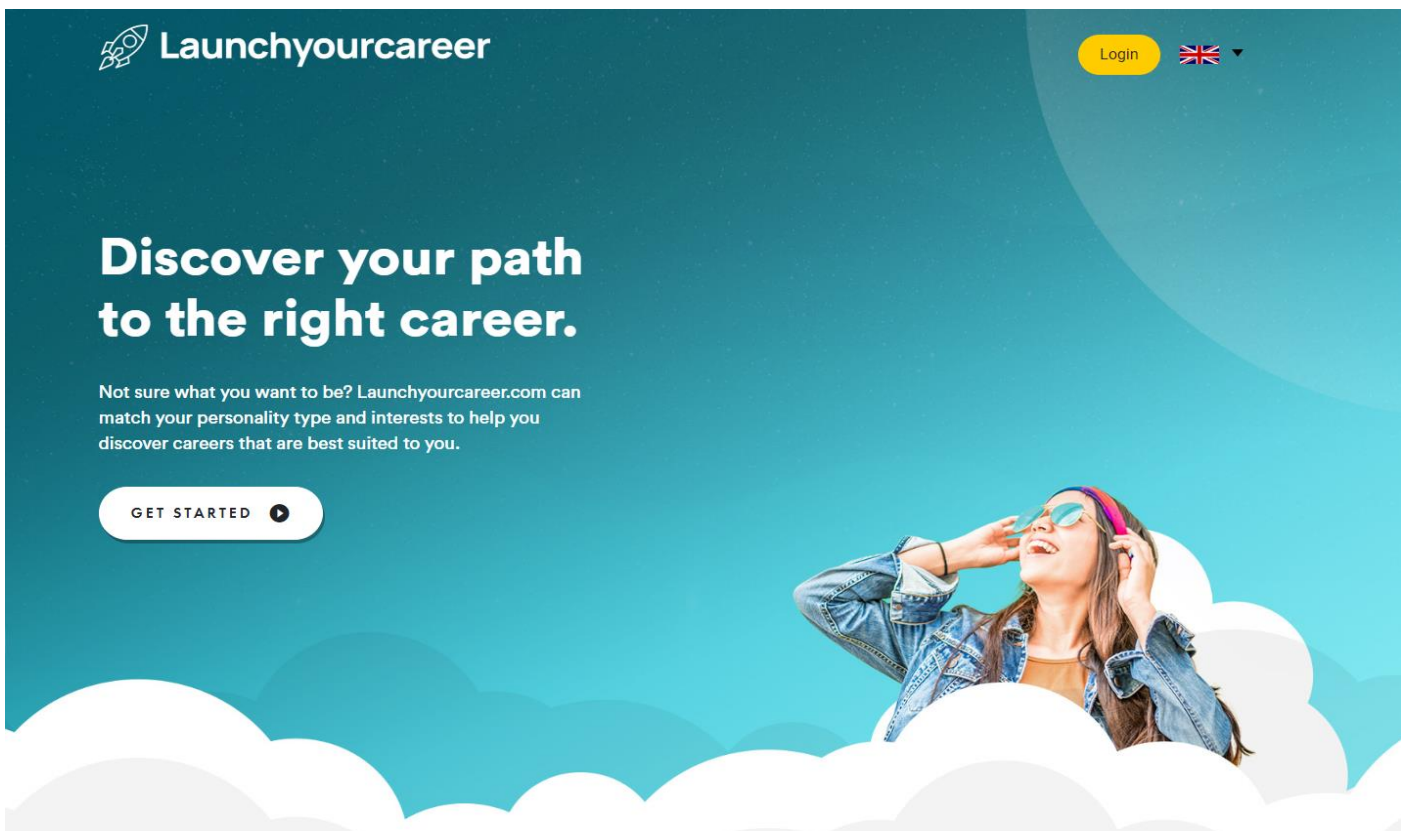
Launchyourcareer

Login

Discover your path to the right career.

Not sure what you want to be? Launchyourcareer.com can match your personality type and interests to help you discover careers that are best suited to you.

GET STARTED